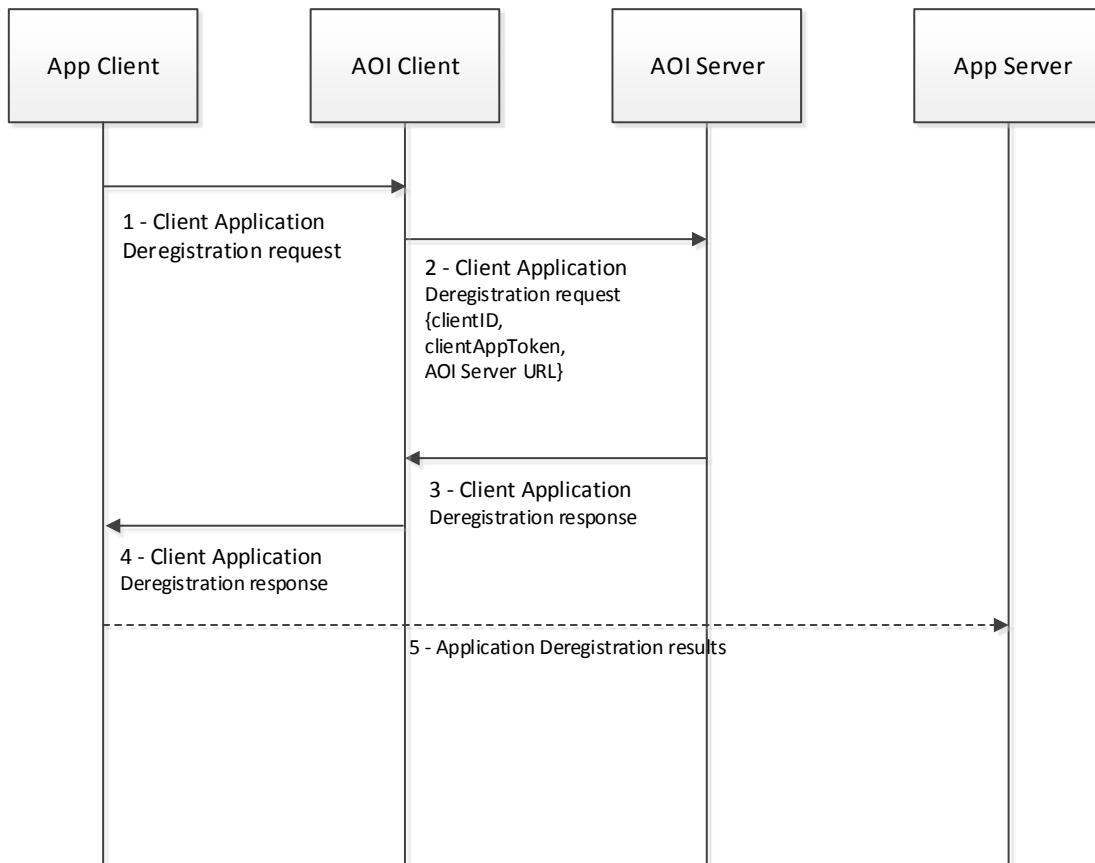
App Client

AOI Client

AOI Server

App Server

1 - Client Application
Deregistration request

2 - Client Application
Deregistration request
{clientID,
clientAppToken,
AOI Server URL}

3 - Client Application
Deregistration response

4 - Client Application
Deregistration response

5 - Application Deregistration results